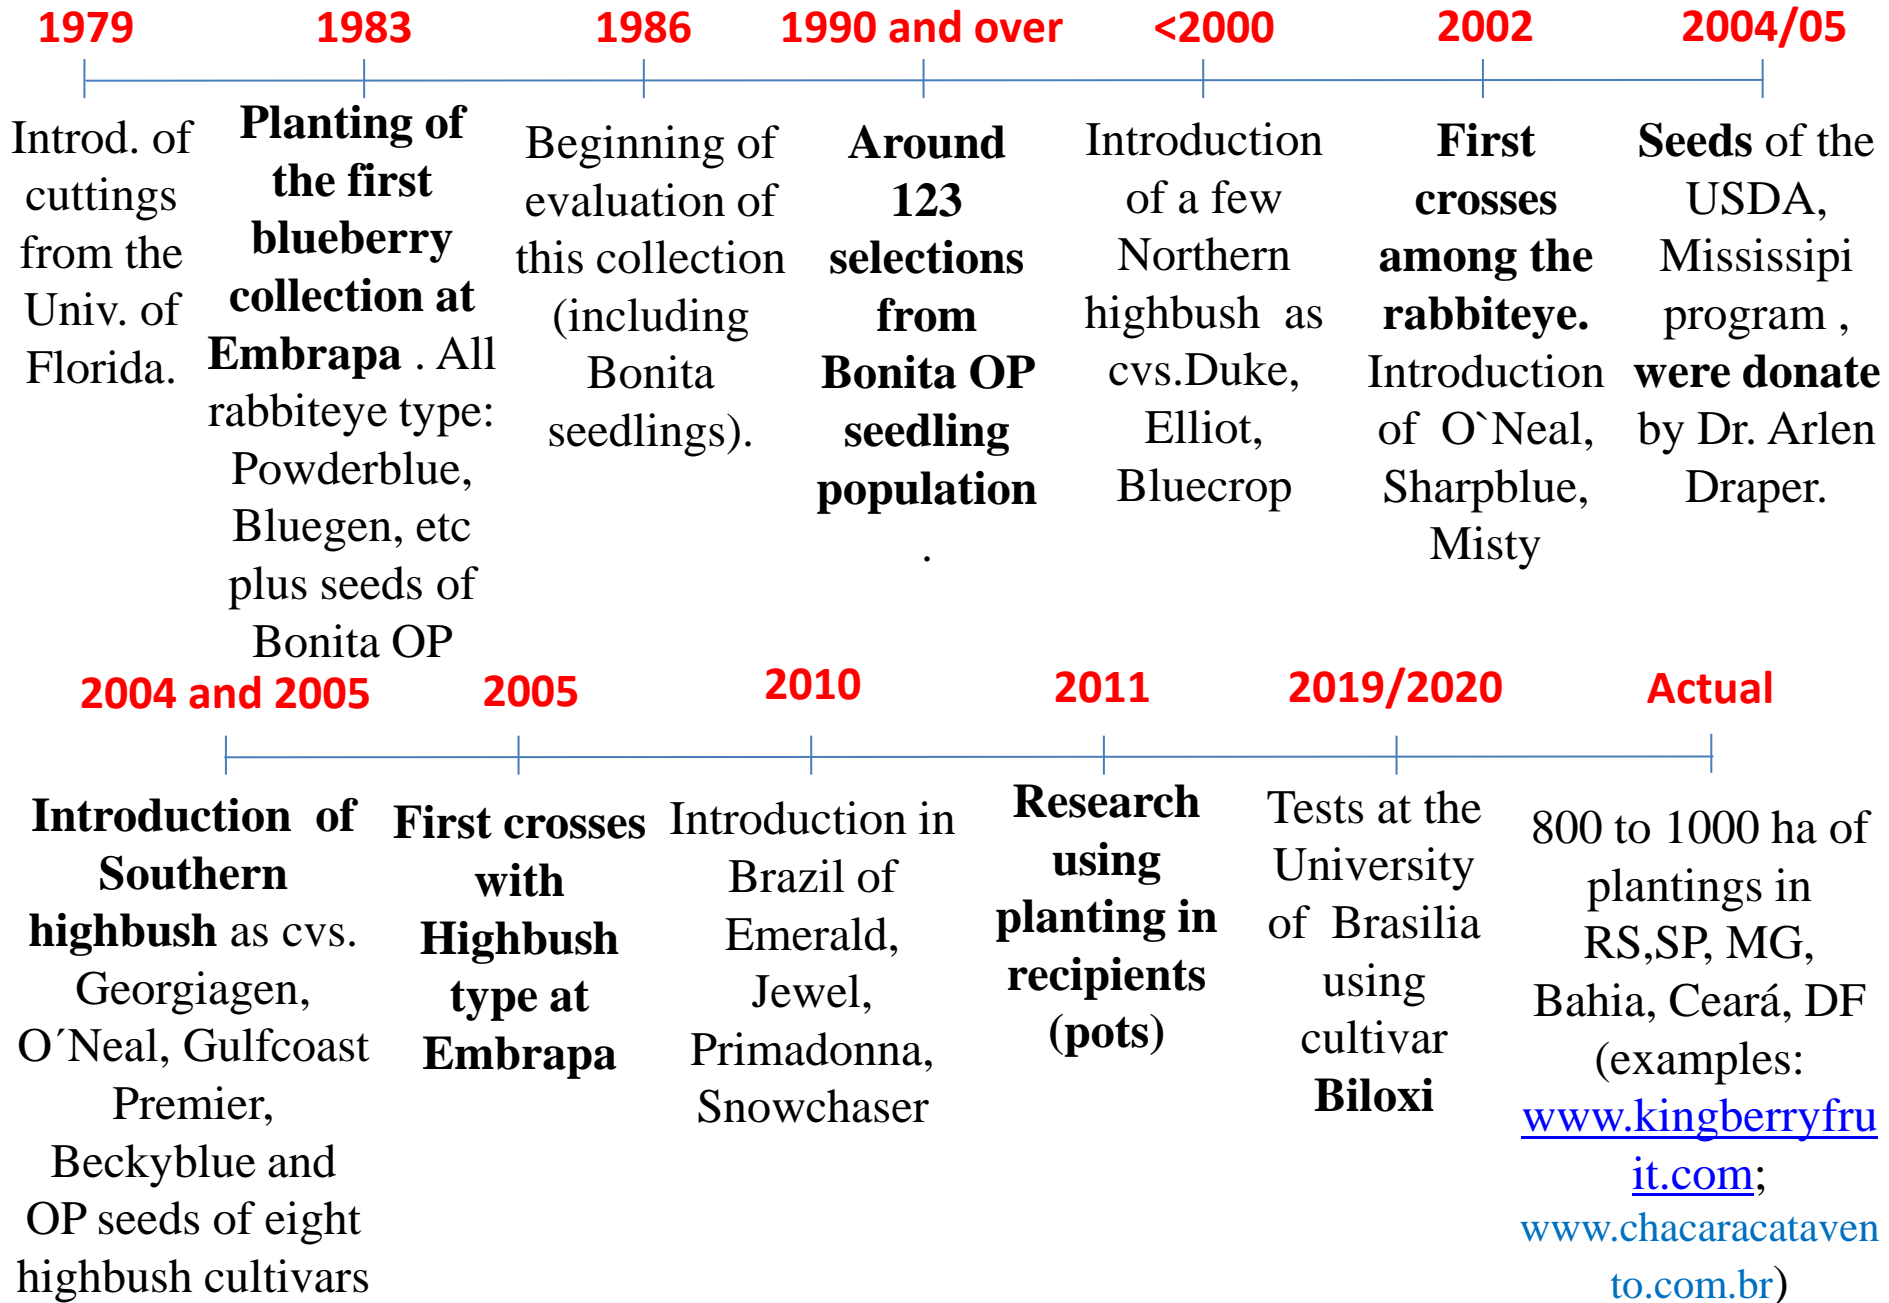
1979

Introd. of cuttings from the Univ. of Florida.

1983

Planting of the first blueberry collection at Embrapa . All rabbiteye type: Powderblue, Bluegen, etc plus seeds of Bonita OP

1986

Beginning of evaluation of this collection (including Bonita seedlings).

1990 and over

Around 123 selections from Bonita OP seedling population .

<2000

Introduction of a few Northern highbush as cvs.Duke, Elliot, Bluecrop

2002

First crosses among the rabbiteye. Introduction of O`Neal, Sharpblue, Misty

2004/05

Seeds of the USDA, Mississipi program , were donate by Dr. Arlen Draper.

2004 and 2005

Introduction of Southern highbush as cvs. Georgiagen, O´Neal, Gulfcoast Premier, Beckyblue and OP seeds of eight highbush cultivars

2005

First crosses with Highbush type at Embrapa

2010

Introduction in Brazil of Emerald, Jewel, Primadonna, Snowchaser

2011

Research using planting in recipients (pots)

2019/2020

Tests at the University of Brasilia using cultivar Biloxi

Actual

800 to 1000 ha of plantings in RS,SP, MG, Bahia, Ceará, DF (examples: www.kingberryfruit.com; www.chacaracatavento.com.br)